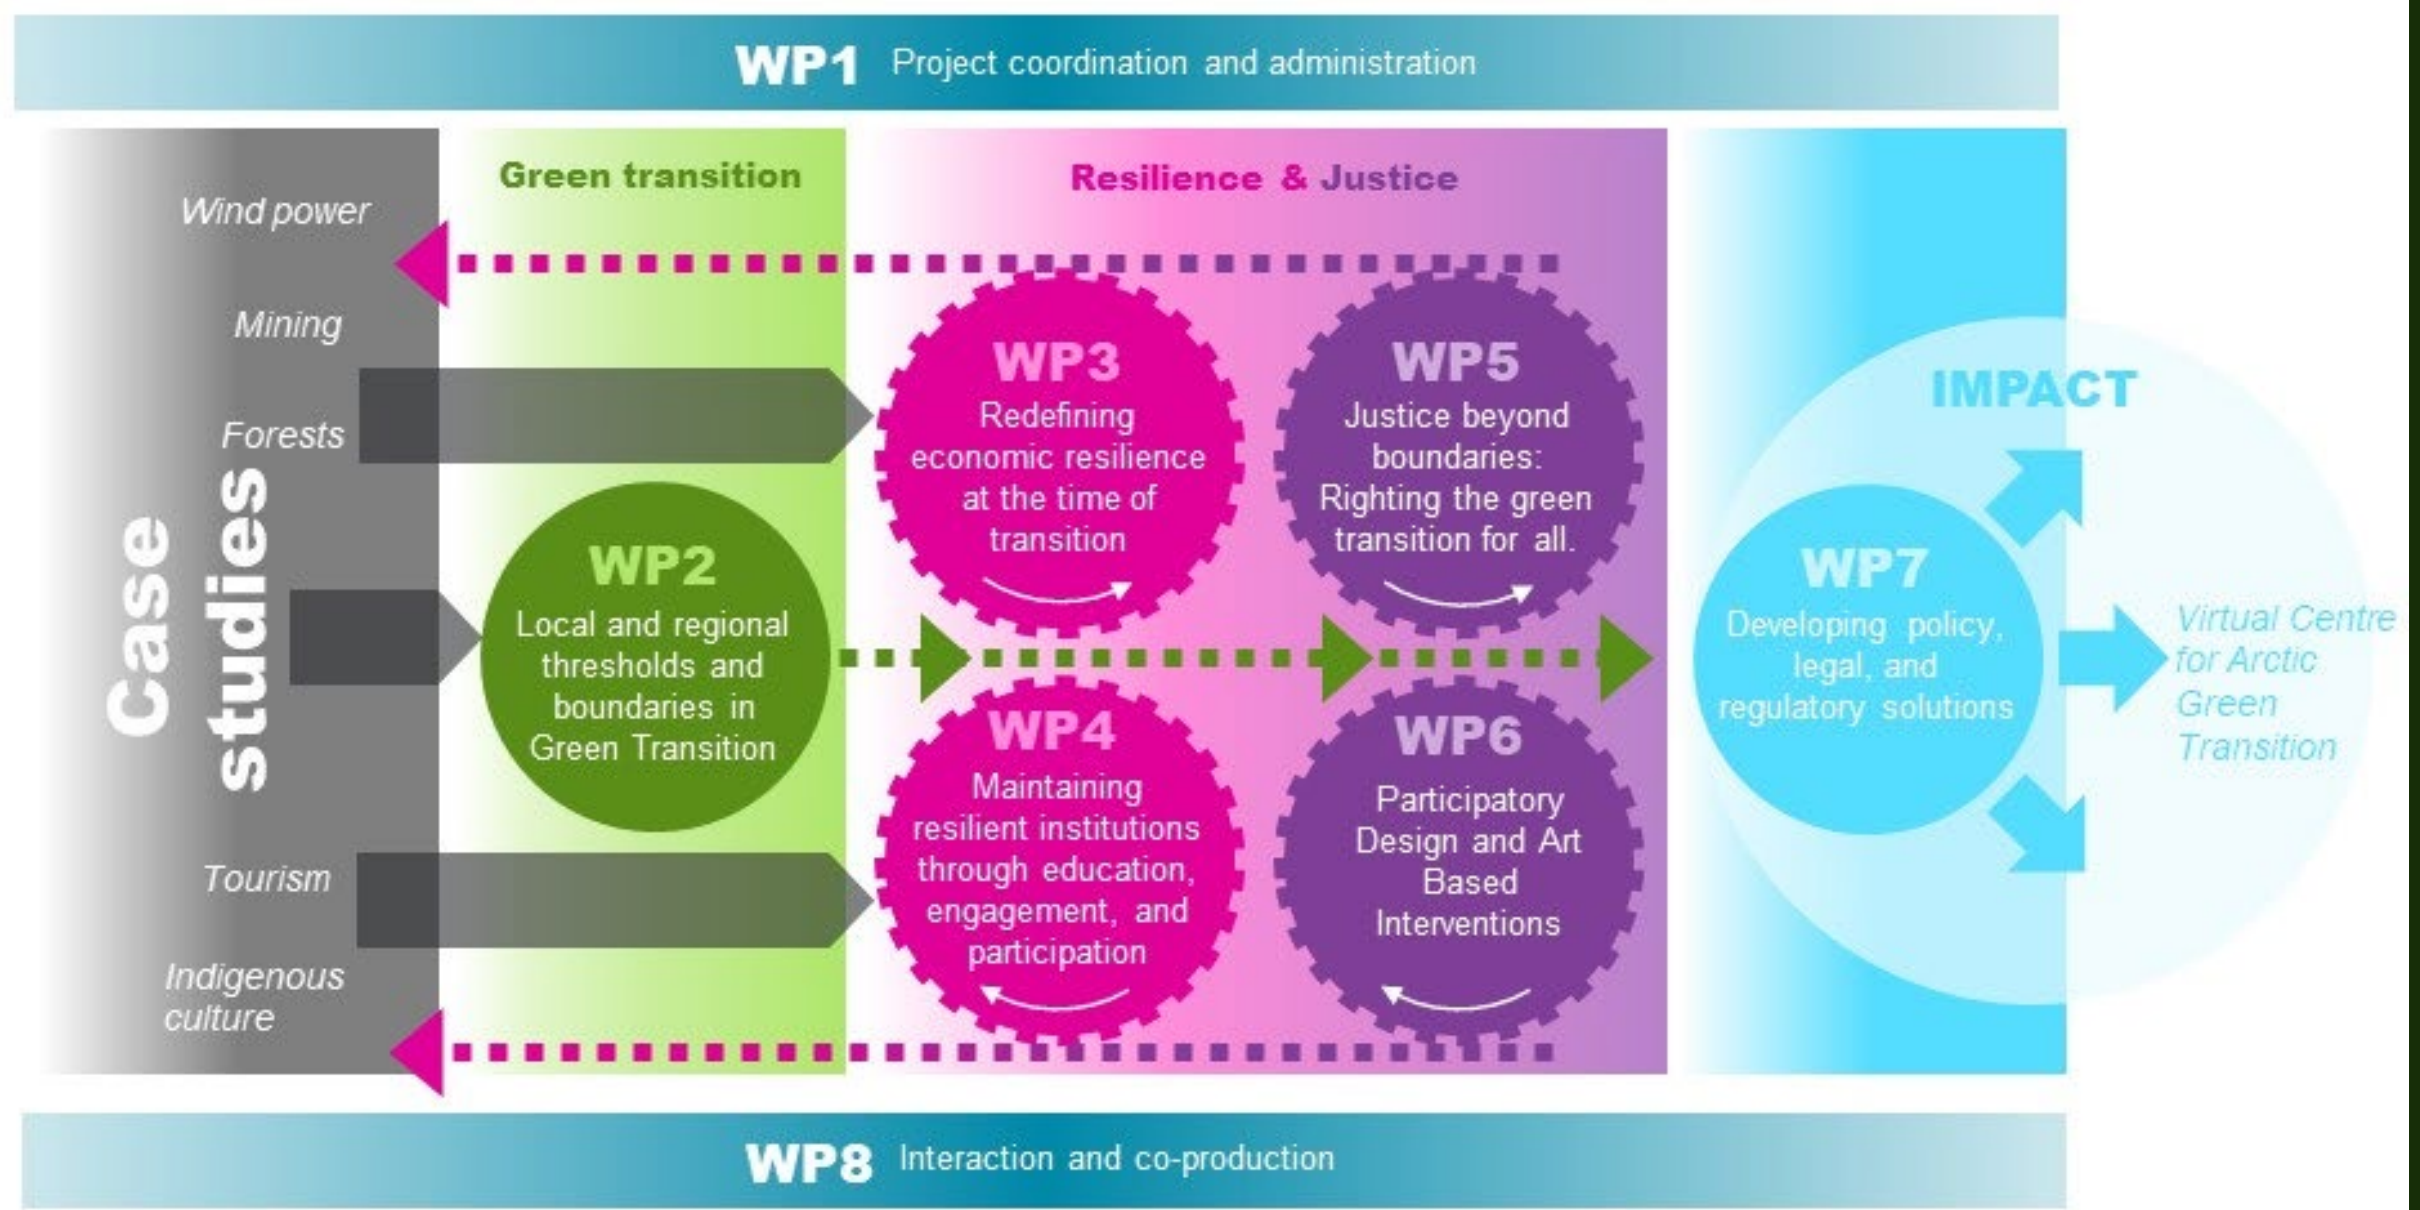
WP1 Project coordination and administration

Case studies

Wind power

Mining

Forests

Tourism

Indigenous culture

Green transition

Resilience & Justice

WP2
Local and regional thresholds and boundaries in Green Transition

WP3
Redefining economic resilience at the time of transition

WP4
Maintaining resilient institutions through education, engagement, and participation

WP5
Justice beyond boundaries: Righting the green transition for all.

WP6
Participatory Design and Art Based Interventions

IMPACT

WP7
Developing policy, legal, and regulatory solutions

Virtual Centre for Arctic Green Transition

WP8 Interaction and co-production